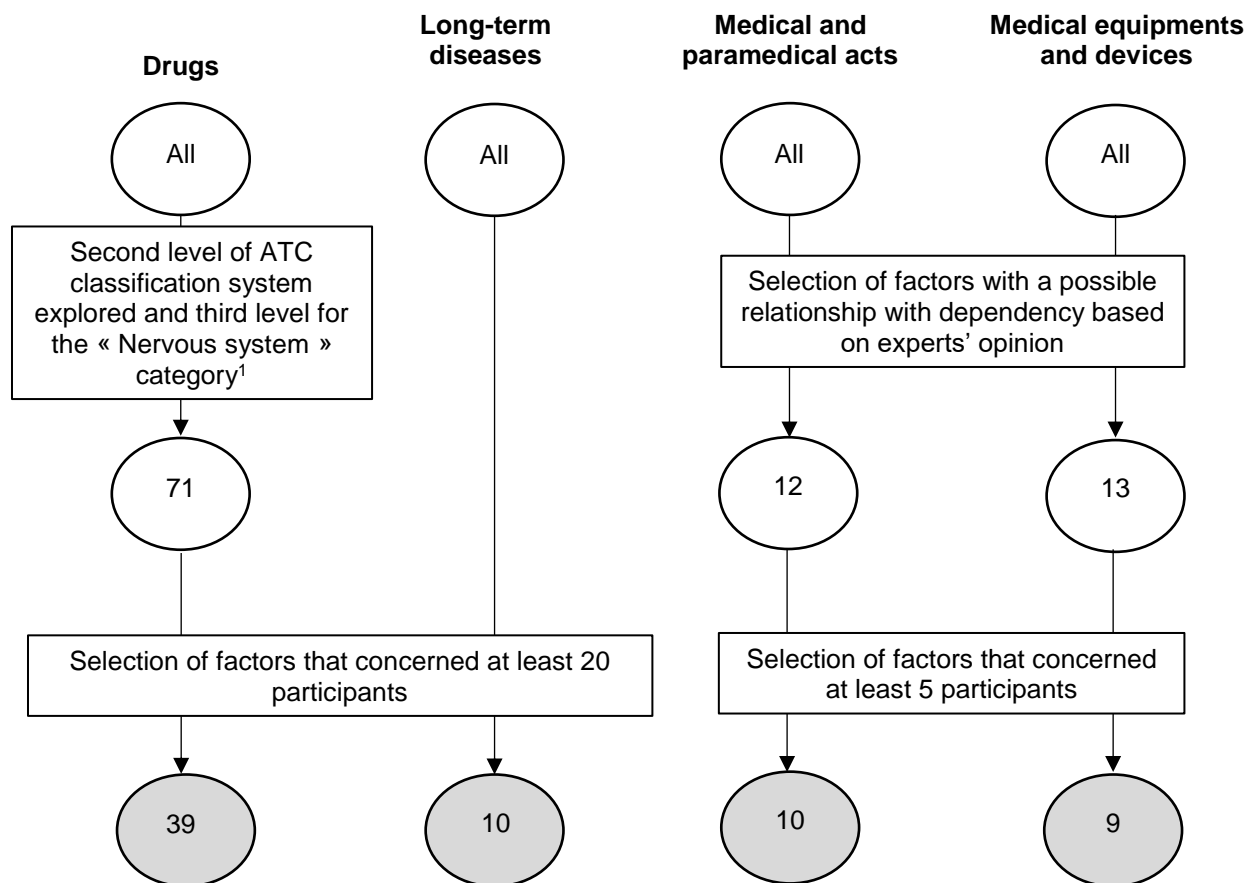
Drugs

Long-term diseases

Medical and paramedical acts

Medical equipments and devices

All

All

All

All

Second level of ATC classification system explored and third level for the « Nervous system » category$^1$

Selection of factors with a possible relationship with dependency based on experts' opinion

71

12

13

Selection of factors that concerned at least 20 participants

Selection of factors that concerned at least 5 participants

39

10

10

9